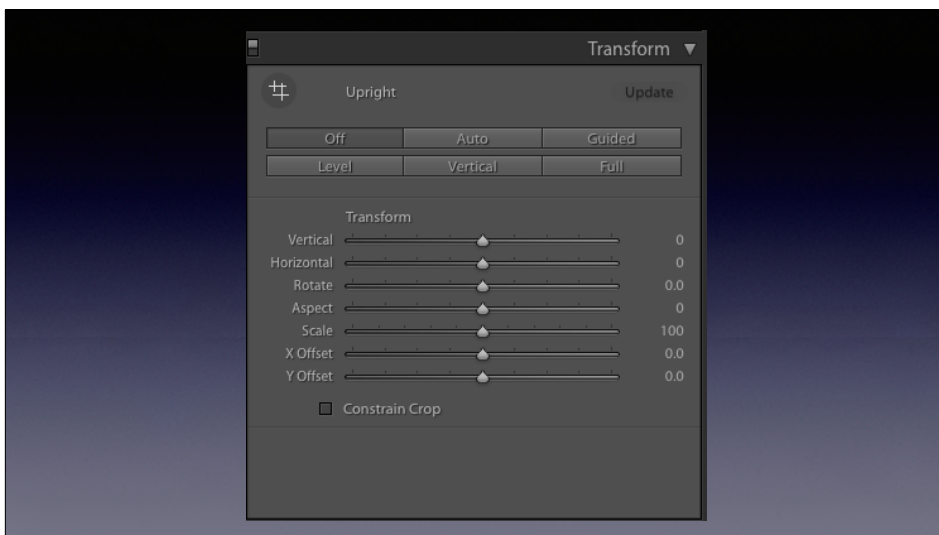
Transform ▼

Upright

Update

| Off | Auto | Guided |
|---|---|---|
| Level | Vertical | Full |

Transform

Vertical 0
Horizontal 0
Rotate 0.0
Aspect 0
Scale 100
X Offset 0.0
Y Offset 0.0

Constrain Crop